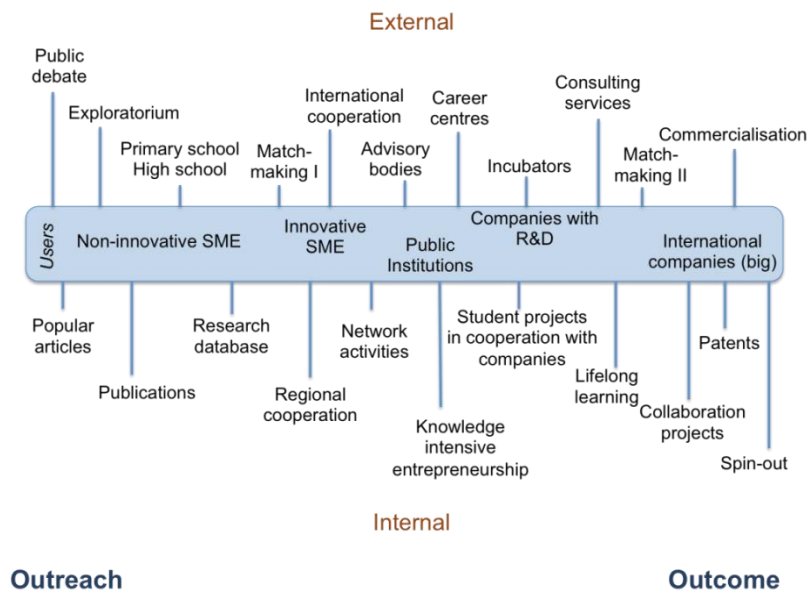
External

Public debate

Exploratorium

Primary school
High school

Match-making I

International cooperation

Advisory bodies

Career centres

Incubators

Consulting services

Match-making II

Commercialisation

Users

Non-innovative SME

Innovative SME

Public Institutions

Companies with R&D

International companies (big)

Popular articles

Publications

Research database

Regional cooperation

Network activities

Knowledge intensive entrepreneurship

Student projects in cooperation with companies

Lifelong learning

Collaboration projects

Patents

Spin-out

Internal

Outreach

Outcome